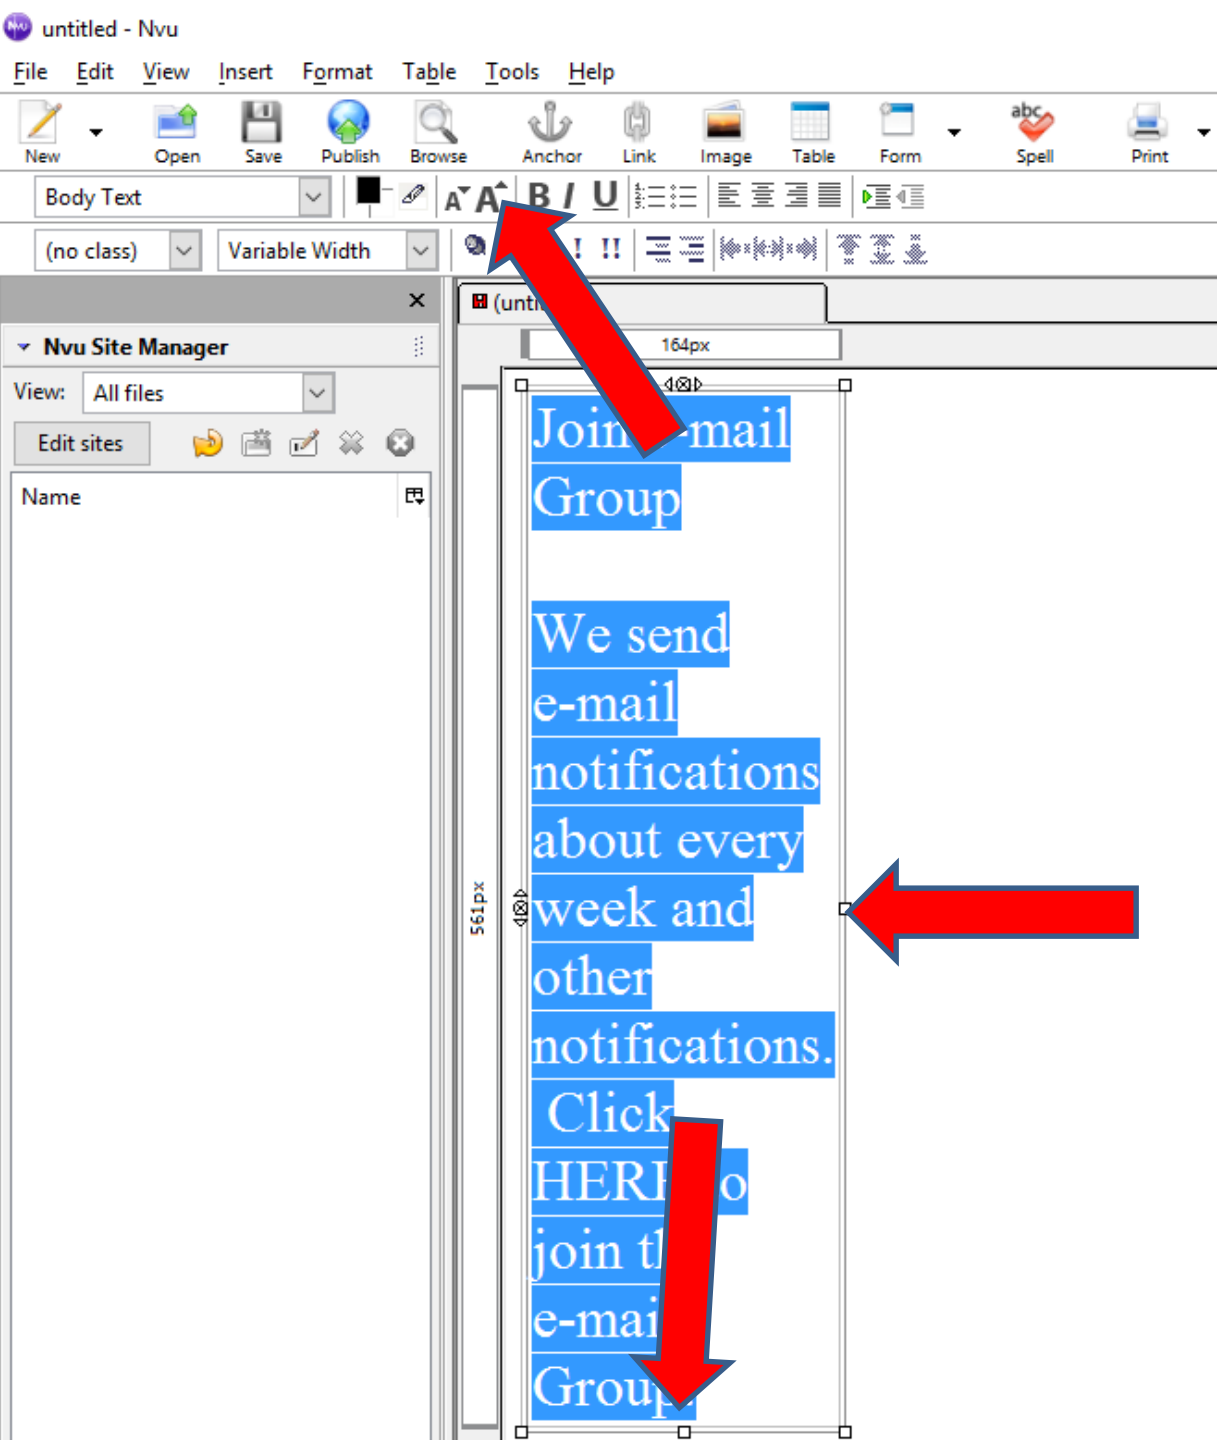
untitled - Nvu

File Edit View Insert Format Table Tools Help

New Open Save Publish Browse Anchor Link Image Table Form Spell Print

Body Text

B I U

(no class) Variable Width

Nvu Site Manager

View: All files

Edit sites

Name

(unti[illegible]

164px

561px

Join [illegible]mail Group

We send e-mail notifications about every week and other notifications. Click HER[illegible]o join t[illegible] e-mai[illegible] Grou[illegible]